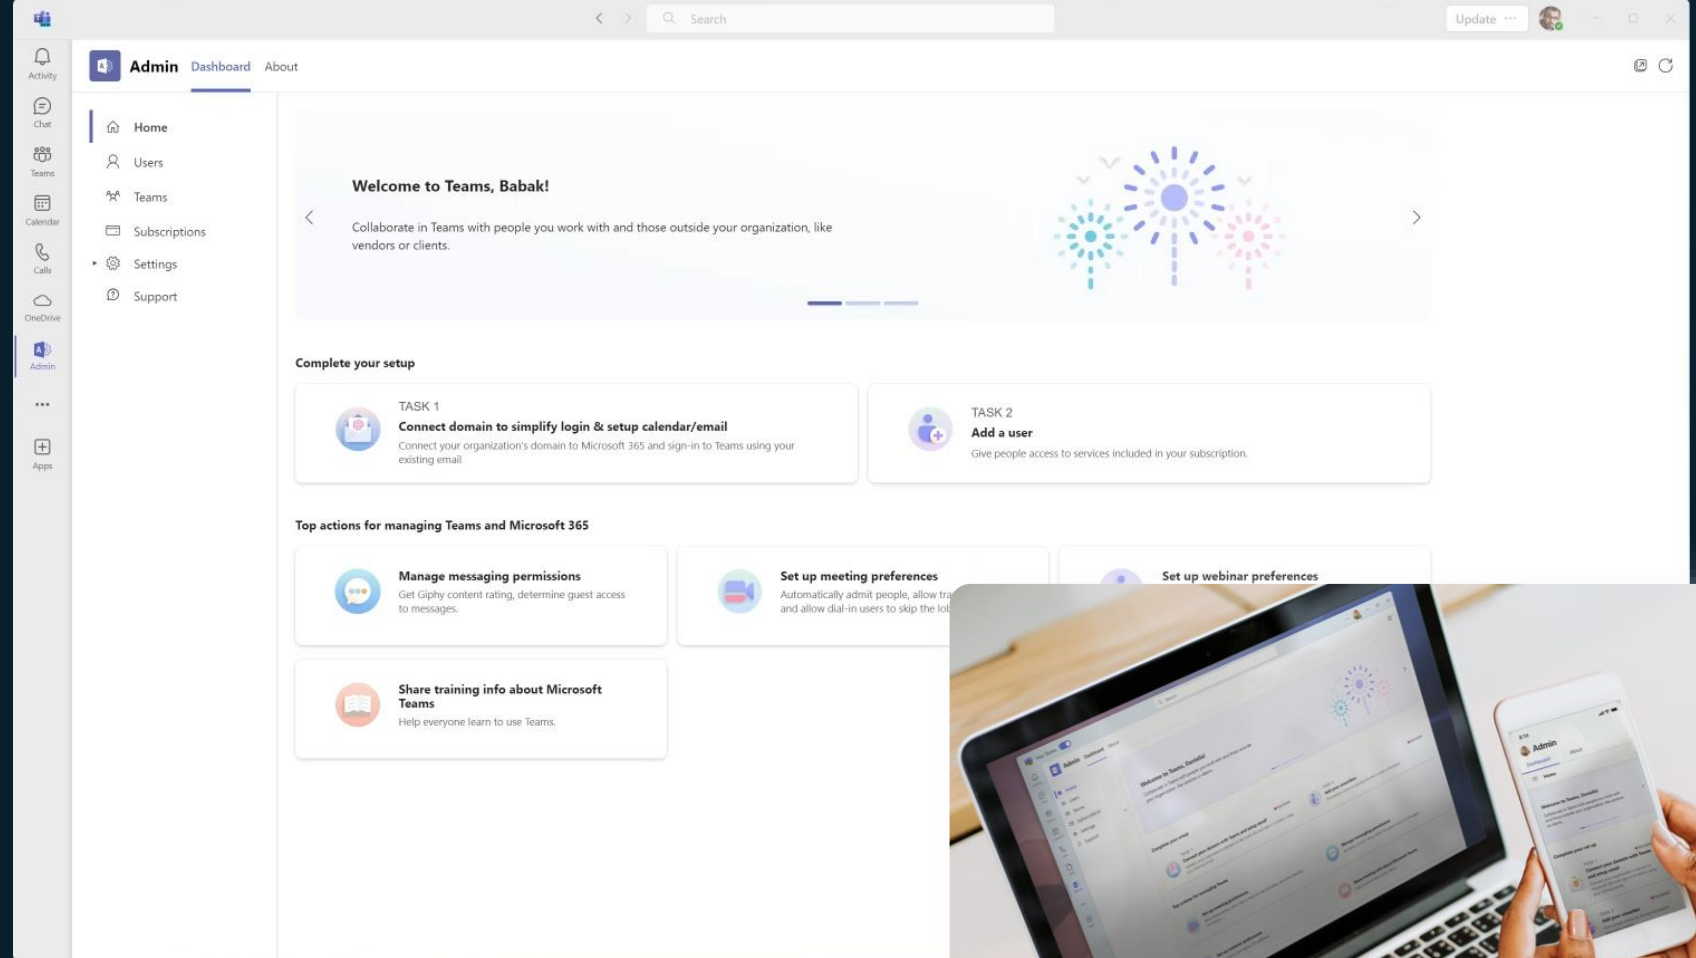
Search

Update ···

Activity

Chat

Teams

Calendar

Calls

OneDrive

Admin

···

Apps

Admin Dashboard About

Home

Users

Teams

Subscriptions

Settings

Support

Welcome to Teams, Babak!

Collaborate in Teams with people you work with and those outside your organization, like vendors or clients.

Complete your setup

TASK 1
Connect domain to simplify login & setup calendar/email
Connect your organization's domain to Microsoft 365 and sign-in to Teams using your existing email

TASK 2
Add a user
Give people access to services included in your subscription.

Top actions for managing Teams and Microsoft 365

Manage messaging permissions
Get Giphy content rating, determine guest access to messages.

Set up meeting preferences
Automatically admit people, allow tra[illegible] and allow dial-in users to skip the lob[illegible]

Set up webinar preferences

Share training info about Microsoft Teams
Help everyone learn to use Teams.